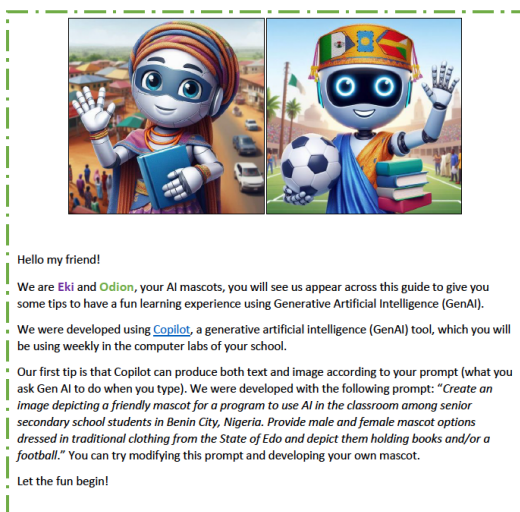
Hello my friend!

We are Eki and Odion, your AI mascots, you will see us appear across this guide to give you some tips to have a fun learning experience using Generative Artificial Intelligence (GenAI).

We were developed using Copilot, a generative artificial intelligence (GenAI) tool, which you will be using weekly in the computer labs of your school.

Our first tip is that Copilot can produce both text and image according to your prompt (what you ask Gen AI to do when you type). We were developed with the following prompt: "Create an image depicting a friendly mascot for a program to use AI in the classroom among senior secondary school students in Benin City, Nigeria. Provide male and female mascot options dressed in traditional clothing from the State of Edo and depict them holding books and/or a football." You can try modifying this prompt and developing your own mascot.

Let the fun begin!